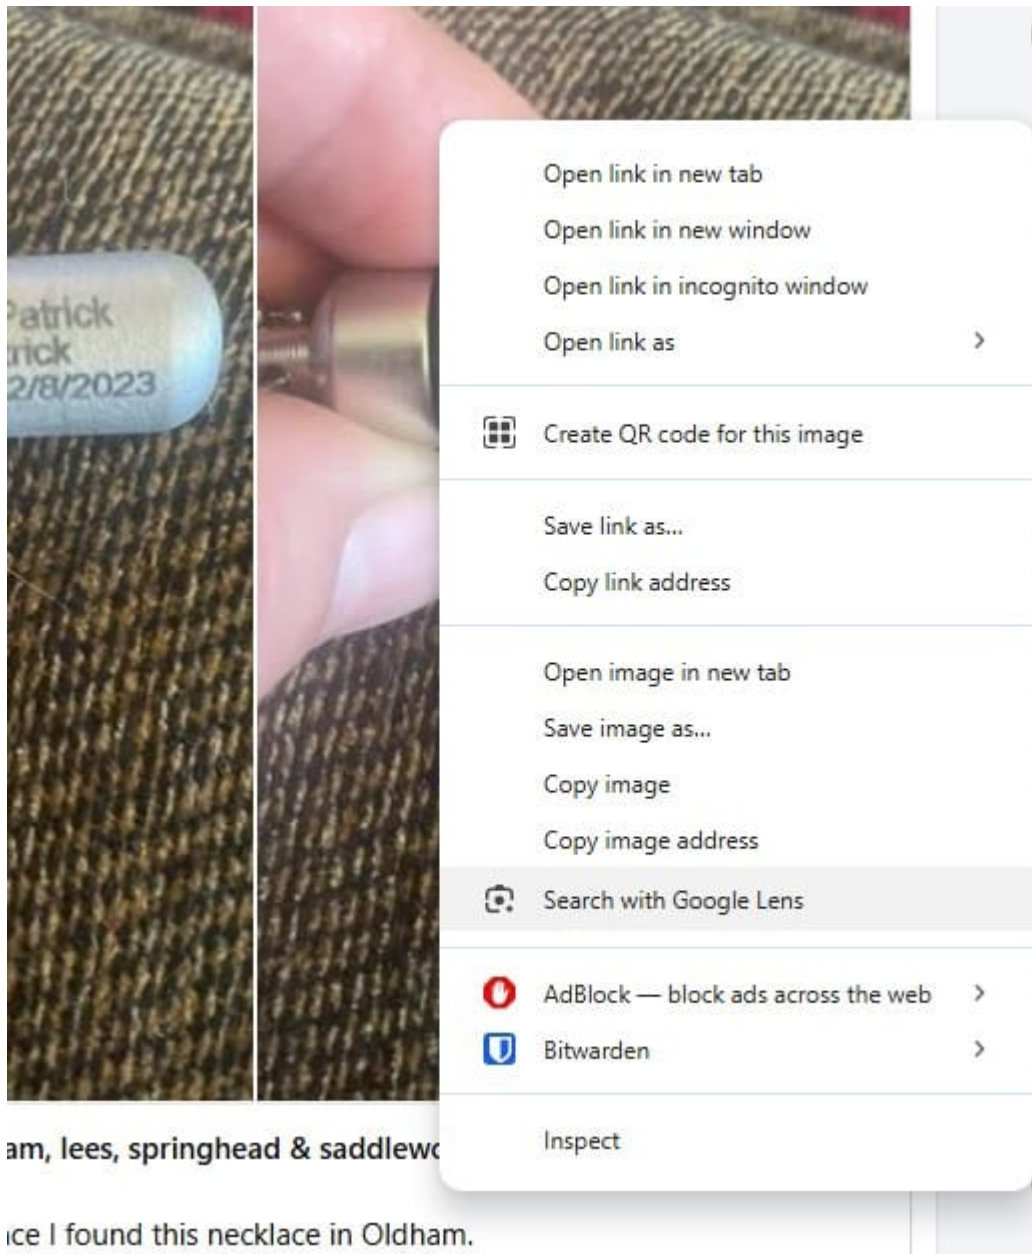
Patrick
rick
2/8/2023

Open link in new tab
Open link in new window
Open link in incognito window
Open link as

Create QR code for this image

Save link as...
Copy link address

Open image in new tab
Save image as...
Copy image
Copy image address
Search with Google Lens

AdBlock — block ads across the web
Bitwarden

Inspect

am, lees, springhead & saddlew

ice I found this necklace in Oldham.